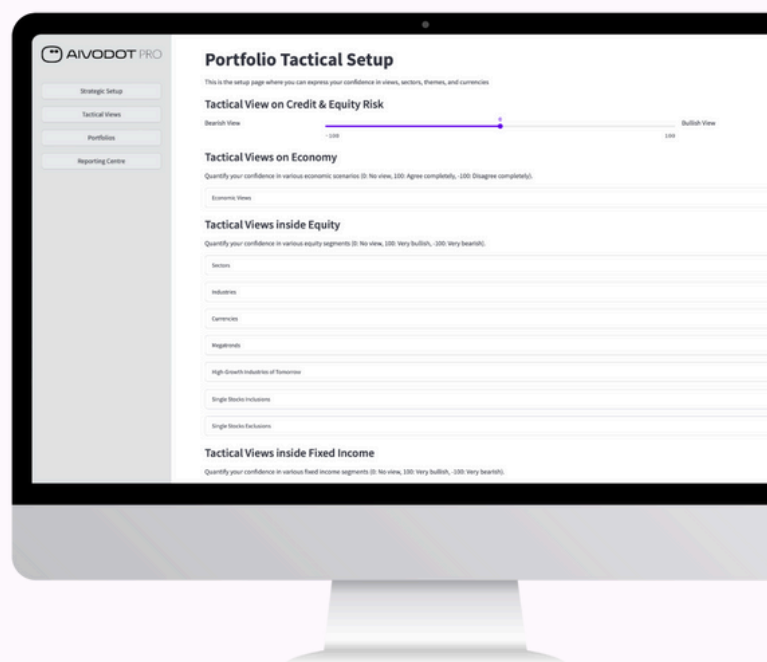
AIVODOT PRO

Strategic Setup

Tactical Views

Portfolios

Reporting Centre

Portfolio Tactical Setup

This is the setup page where you can express your confidence in views, sectors, themes, and currencies

Tactical View on Credit & Equity Risk

Bearish View

0

-100

100

Bullish View

Tactical Views on Economy

Quantify your confidence in various economic scenarios (0: No view, 100: Agree completely, -100: Disagree completely).

Economic Views

Tactical Views inside Equity

Quantify your confidence in various equity segments (0: No view, 100: Very bullish, -100: Very bearish).

Sectors

Industries

Currencies

Megatrends

High-Growth Industries of Tomorrow

Single Stocks Inclusions

Single Stocks Exclusions

Tactical Views inside Fixed Income

Quantify your confidence in various fixed income segments (0: No view, 100: Very bullish, -100: Very bearish).